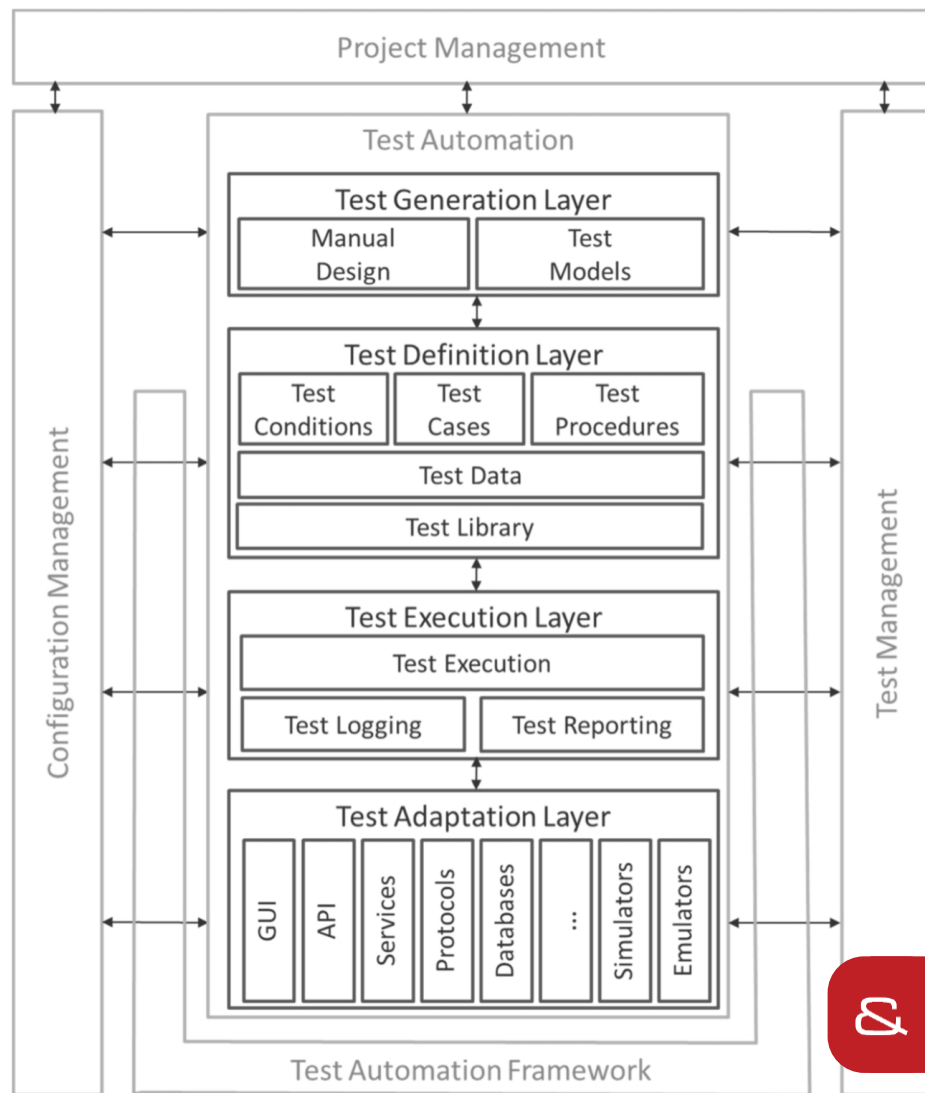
Project Management

Configuration Management

Test Automation

Test Generation Layer

Manual Design

Test Models

Test Definition Layer

Test Conditions

Test Cases

Test Procedures

Test Data

Test Library

Test Execution Layer

Test Execution

Test Logging

Test Reporting

Test Adaptation Layer

GUI

API

Services

Protocols

Databases

...

Simulators

Emulators

Test Management

Test Automation Framework

&